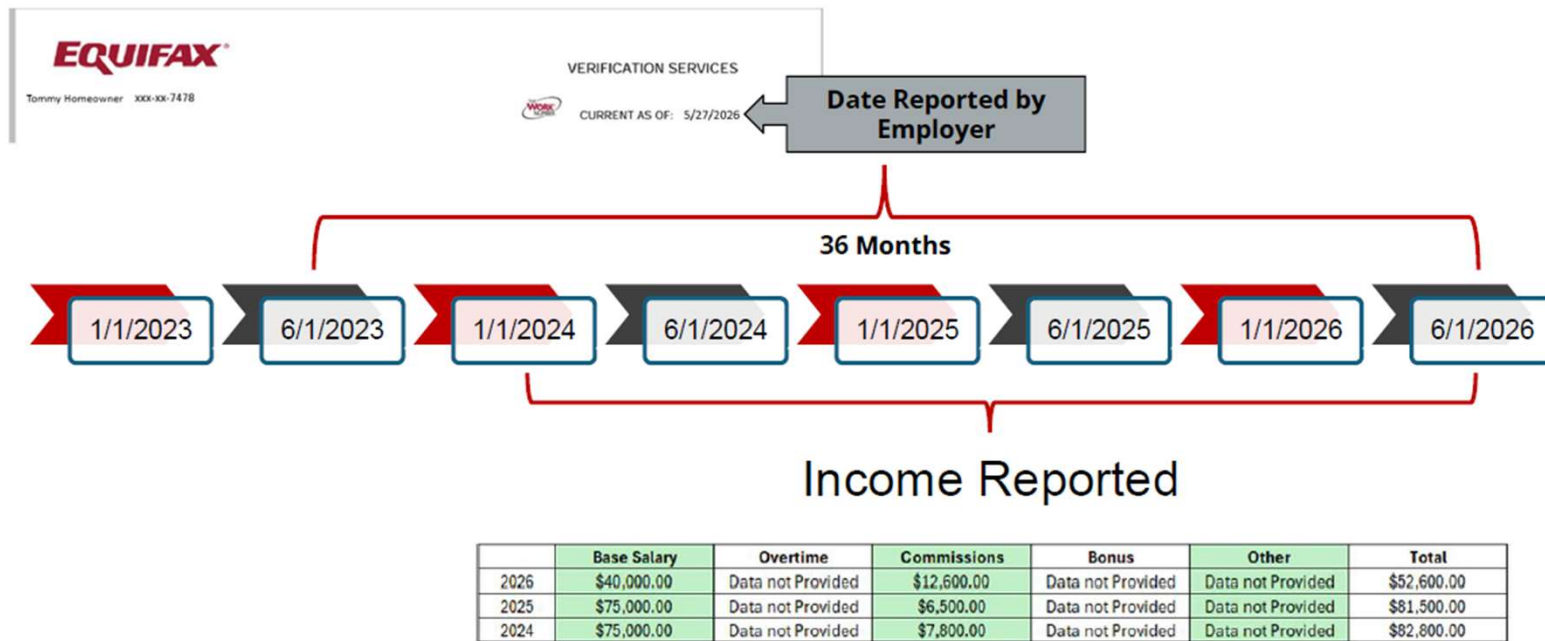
EQUIFAX®

Tommy Homeowner xxx-xx-7478

VERIFICATION SERVICES

WORK NUMBER

CURRENT AS OF: 5/27/2026

Date Reported by Employer

36 Months

1/1/2023
6/1/2023
1/1/2024
6/1/2024
1/1/2025
6/1/2025
1/1/2026
6/1/2026

Income Reported

| | Base Salary | Overtime | Commissions | Bonus | Other | Total |
|---|---|---|---|---|---|---|
| 2026 | \$40,000.00 | Data not Provided | \$12,600.00 | Data not Provided | Data not Provided | \$52,600.00 |
| 2025 | \$75,000.00 | Data not Provided | \$6,500.00 | Data not Provided | Data not Provided | \$81,500.00 |
| 2024 | \$75,000.00 | Data not Provided | \$7,800.00 | Data not Provided | Data not Provided | \$82,800.00 |